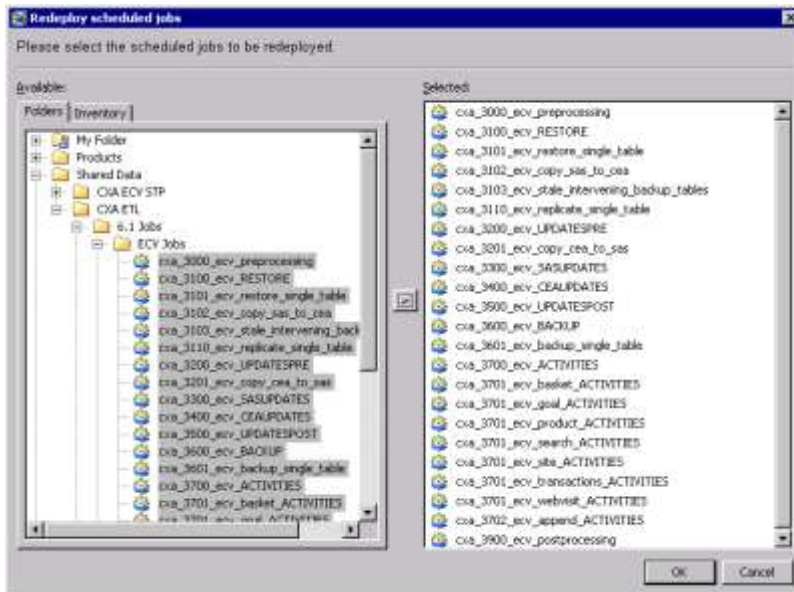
Redeploy scheduled jobs

Please select the scheduled jobs to be redeployed

Available:

Folders | Inventory

My Folder
Products
Shared Data
CXA ECV STP
CXA ETL
6.1 Jobs
ECV Jobs
cxa_3000_ecv_preprocessing
cxa_3100_ecv_RESTORE
cxa_3101_ecv_restore_single_table
cxa_3102_ecv_copy_sas_to_cea
cxa_3103_ecv_stale_intervening_back
cxa_3110_ecv_replicate_single_table
cxa_3200_ecv_UPDATESPRE
cxa_3201_ecv_copy_cea_to_sas
cxa_3300_ecv_SASUPDATES
cxa_3400_ecv_CEAUPDATES
cxa_3500_ecv_UPDATESPOST
cxa_3600_ecv_BACKUP
cxa_3601_ecv_backup_single_table
cxa_3700_ecv_ACTIVITIES
cxa_3701_ecv_basket_ACTIVITIES
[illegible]

Selected:

cxa_3000_ecv_preprocessing
cxa_3100_ecv_RESTORE
cxa_3101_ecv_restore_single_table
cxa_3102_ecv_copy_sas_to_cea
cxa_3103_ecv_stale_intervening_backup_tables
cxa_3110_ecv_replicate_single_table
cxa_3200_ecv_UPDATESPRE
cxa_3201_ecv_copy_cea_to_sas
cxa_3300_ecv_SASUPDATES
cxa_3400_ecv_CEAUPDATES
cxa_3500_ecv_UPDATESPOST
cxa_3600_ecv_BACKUP
cxa_3601_ecv_backup_single_table
cxa_3700_ecv_ACTIVITIES
cxa_3701_ecv_basket_ACTIVITIES
cxa_3701_ecv_goal_ACTIVITIES
cxa_3701_ecv_product_ACTIVITIES
cxa_3701_ecv_search_ACTIVITIES
cxa_3701_ecv_site_ACTIVITIES
cxa_3701_ecv_transactions_ACTIVITIES
cxa_3701_ecv_webvisit_ACTIVITIES
cxa_3702_ecv_append_ACTIVITIES
cxa_3900_ecv_postprocessing

OK
Cancel